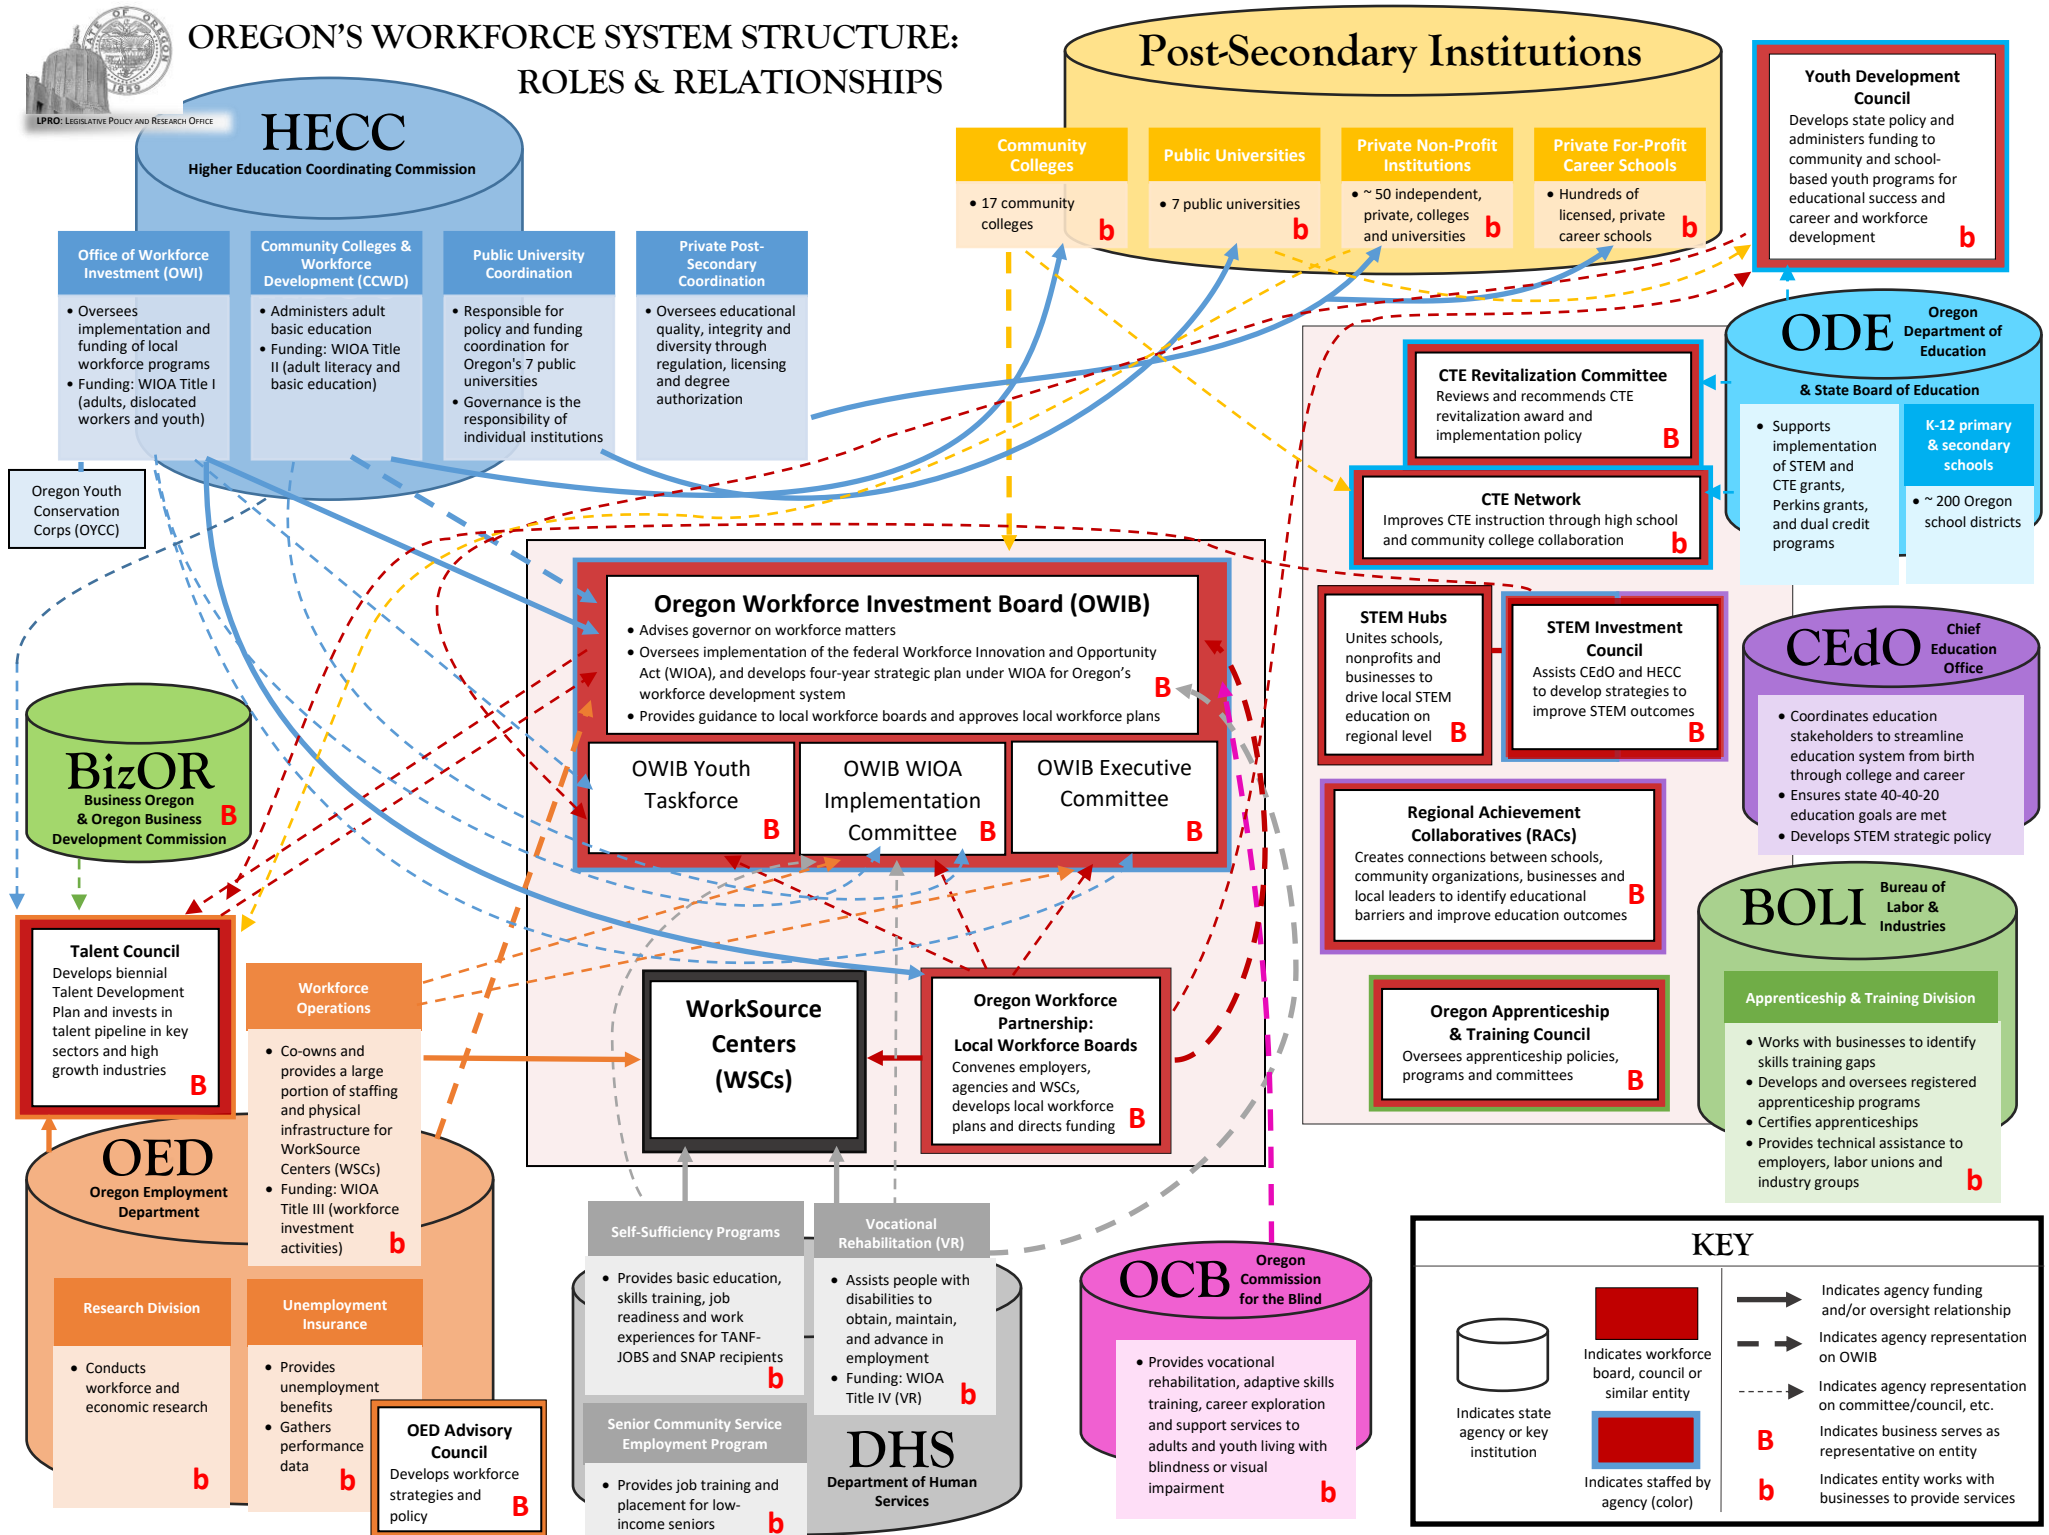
OF OREGON 1859

LPRO: LEGISLATIVE POLICY AND RESEARCH OFFICE

OREGON'S WORKFORCE SYSTEM STRUCTURE: ROLES & RELATIONSHIPS

HECC
Higher Education Coordinating Commission

Office of Workforce Investment (OWI)
• Oversees implementation and funding of local workforce programs
• Funding: WIOA Title I (adults, dislocated workers and youth)

Community Colleges & Workforce Development (CCWD)
• Administers adult basic education
• Funding: WIOA Title II (adult literacy and basic education)

Public University Coordination
• Responsible for policy and funding coordination for Oregon's 7 public universities
• Governance is the responsibility of individual institutions

Private Post-Secondary Coordination
• Oversees educational quality, integrity and diversity through regulation, licensing and degree authorization

Oregon Youth Conservation Corps (OYCC)

Post-Secondary Institutions

Community Colleges
• 17 community colleges b

Public Universities
• 7 public universities b

Private Non-Profit Institutions
• ~ 50 independent, private, colleges and universities b

Private For-Profit Career Schools
• Hundreds of licensed, private career schools b

Youth Development Council
Develops state policy and administers funding to community and school-based youth programs for educational success and career and workforce development b

ODE Oregon Department of Education
& State Board of Education
• Supports implementation of STEM and CTE grants, Perkins grants, and dual credit programs

K-12 primary & secondary schools
• ~ 200 Oregon school districts

CTE Revitalization Committee
Reviews and recommends CTE revitalization award and implementation policy B

CTE Network
Improves CTE instruction through high school and community college collaboration b

Oregon Workforce Investment Board (OWIB)
• Advises governor on workforce matters
• Oversees implementation of the federal Workforce Innovation and Opportunity Act (WIOA), and develops four-year strategic plan under WIOA for Oregon's workforce development system
• Provides guidance to local workforce boards and approves local workforce plans B

OWIB Youth Taskforce B

OWIB WIOA Implementation Committee B

OWIB Executive Committee B

STEM Hubs
Unites schools, nonprofits and businesses to drive local STEM education on regional level B

STEM Investment Council
Assists CEdO and HECC to develop strategies to improve STEM outcomes B

CEdO Chief Education Office
• Coordinates education stakeholders to streamline education system from birth through college and career
• Ensures state 40-40-20 education goals are met
• Develops STEM strategic policy

Regional Achievement Collaboratives (RACs)
Creates connections between schools, community organizations, businesses and local leaders to identify educational barriers and improve education outcomes B

BizOR
Business Oregon & Oregon Business Development Commission B

Talent Council
Develops biennial Talent Development Plan and invests in talent pipeline in key sectors and high growth industries B

WorkSource Centers (WSCs)

Oregon Workforce Partnership: Local Workforce Boards
Convenes employers, agencies and WSCs, develops local workforce plans and directs funding B

BOLI Bureau of Labor & Industries

Apprenticeship & Training Division
• Works with businesses to identify skills training gaps
• Develops and oversees registered apprenticeship programs
• Certifies apprenticeships
• Provides technical assistance to employers, labor unions and industry groups b

Oregon Apprenticeship & Training Council
Oversees apprenticeship policies, programs and committees B

OED
Oregon Employment Department

Workforce Operations
• Co-owns and provides a large portion of staffing and physical infrastructure for WorkSource Centers (WSCs)
• Funding: WIOA Title III (workforce investment activities) b

Research Division
• Conducts workforce and economic research b

Unemployment Insurance
• Provides unemployment benefits
• Gathers performance data b

OED Advisory Council
Develops workforce strategies and policy B

Self-Sufficiency Programs
• Provides basic education, skills training, job readiness and work experiences for TANF-JOBS and SNAP recipients b

Vocational Rehabilitation (VR)
• Assists people with disabilities to obtain, maintain, and advance in employment
• Funding: WIOA Title IV (VR) b

Senior Community Service Employment Program
• Provides job training and placement for low-income seniors b

DHS
Department of Human Services

OCB Oregon Commission for the Blind
• Provides vocational rehabilitation, adaptive skills training, career exploration and support services to adults and youth living with blindness or visual impairment b

KEY
Indicates state agency or key institution
Indicates workforce board, council or similar entity
Indicates staffed by agency (color)
Indicates agency funding and/or oversight relationship
Indicates agency representation on OWIB
Indicates agency representation on committee/council, etc.
B Indicates business serves as representative on entity
b Indicates entity works with businesses to provide services